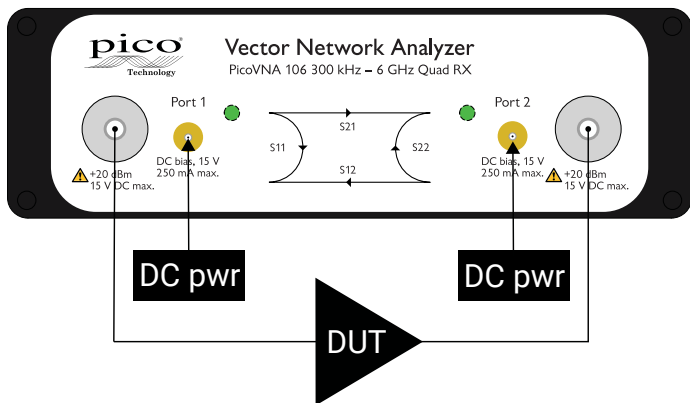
pico
Technology

Vector Network Analyzer
PicoVNA 106 300 kHz – 6 GHz Quad RX

Port 1

+20 dBm
15 V DC max.

DC bias, 15 V
250 mA max.

S21
S11
S22
S12

Port 2

DC bias, 15 V
250 mA max.

+20 dBm
15 V DC max.

DC pwr

DC pwr

DUT